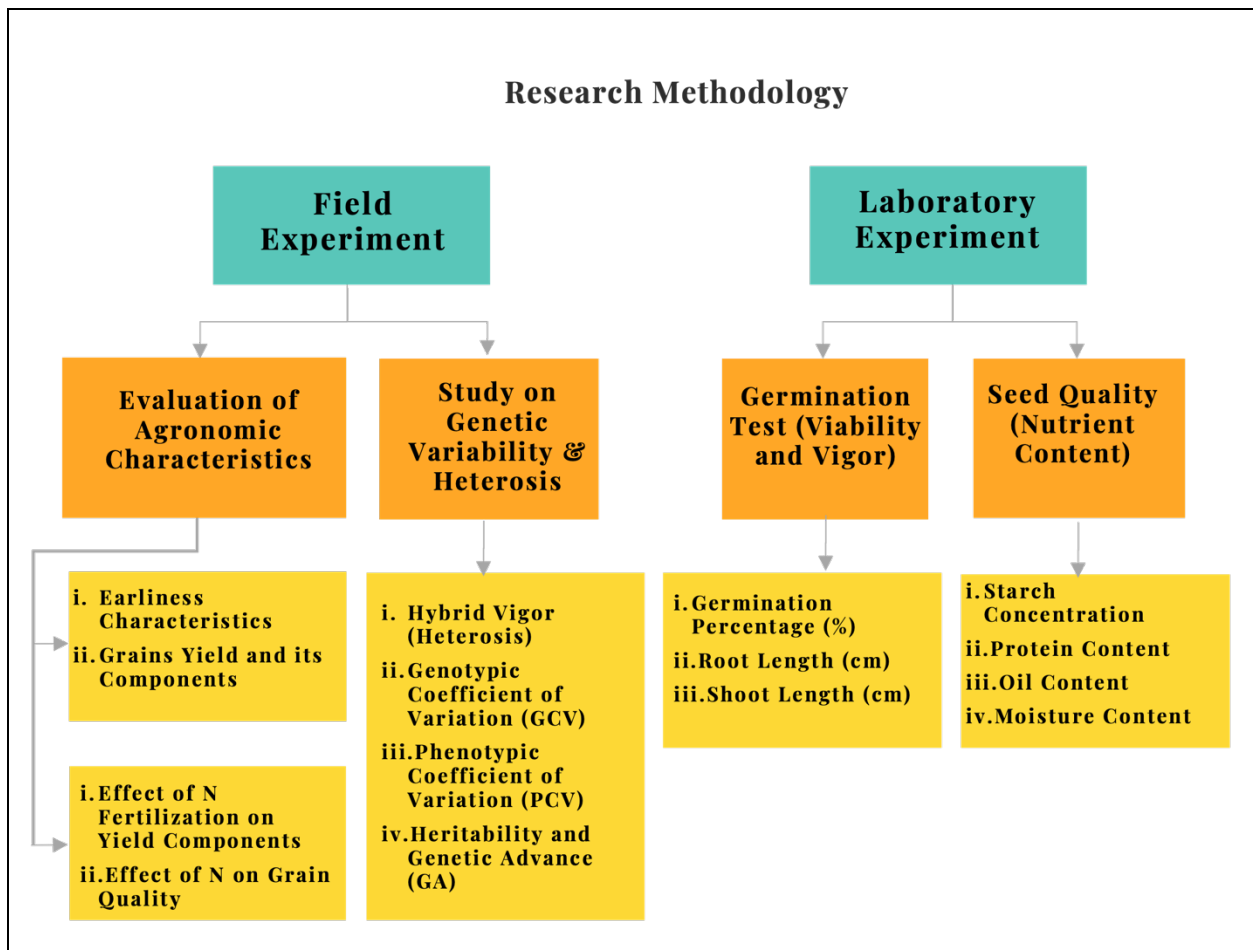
Research Methodology

Field Experiment

Evaluation of Agronomic Characteristics

i. Earliness Characteristics
ii. Grains Yield and its Components

i. Effect of N Fertilization on Yield Components
ii. Effect of N on Grain Quality

Study on Genetic Variability & Heterosis

i. Hybrid Vigor (Heterosis)
ii. Genotypic Coefficient of Variation (GCV)
iii. Phenotypic Coefficient of Variation (PCV)
iv. Heritability and Genetic Advance (GA)

Laboratory Experiment

Germination Test (Viability and Vigor)

i. Germination Percentage (%)
ii. Root Length (cm)
iii. Shoot Length (cm)

Seed Quality (Nutrient Content)

i. Starch Concentration
ii. Protein Content
iii. Oil Content
iv. Moisture Content